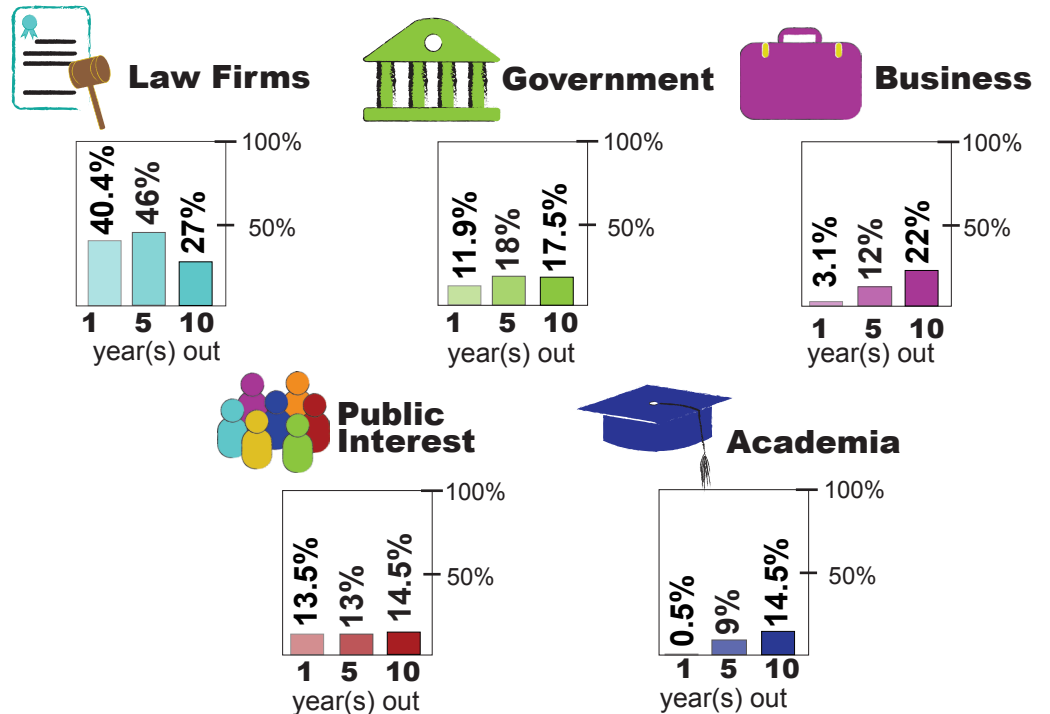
Law Firms

100%
50%
40.4%
46%
27%
1
5
10
year(s) out

Government

100%
50%
11.9%
18%
17.5%
1
5
10
year(s) out

Business

100%
50%
3.1%
12%
22%
1
5
10
year(s) out

Public Interest

100%
50%
13.5%
13%
14.5%
1
5
10
year(s) out

Academia

100%
50%
0.5%
9%
14.5%
1
5
10
year(s) out